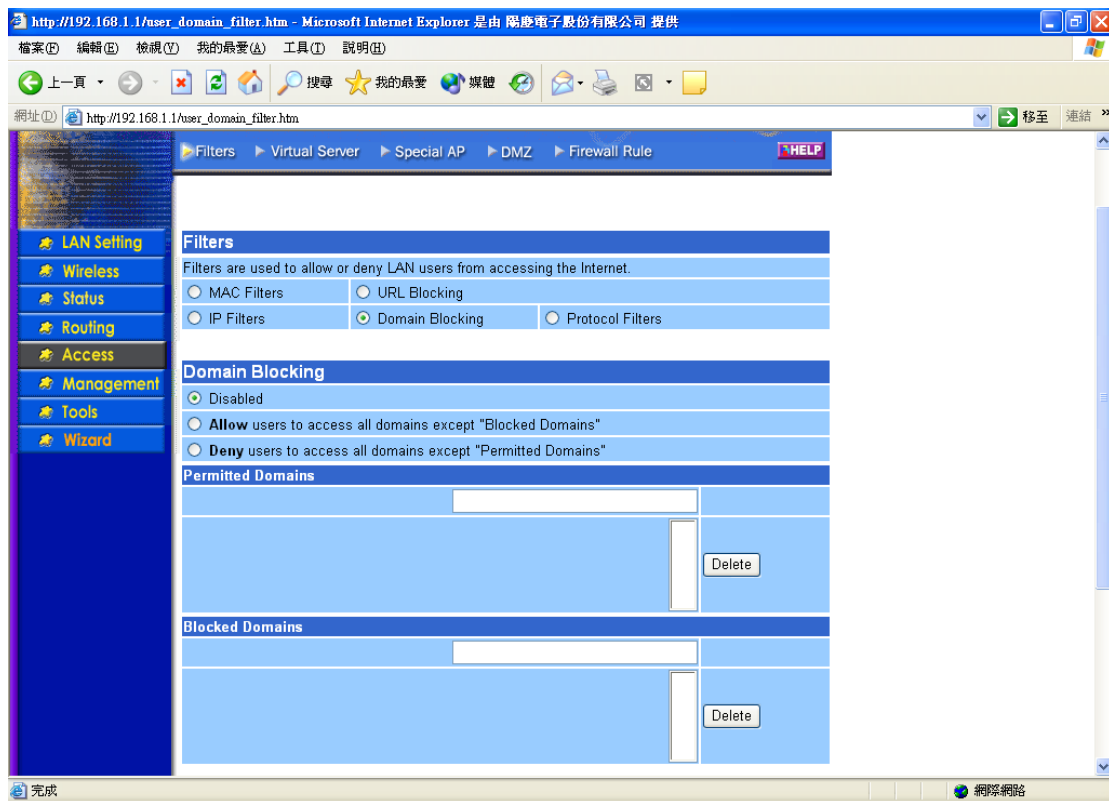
http://192.168.1.1/user_domain_filter.htm - Microsoft Internet Explorer 是由 陽慶電子股份有限公司 提供

檔案(F) 編輯(E) 檢視(V) 我的最愛(A) 工具(T) 說明(H)

上一頁 搜尋 我的最愛 媒體

網址(D) http://192.168.1.1/user_domain_filter.htm 移至 連結

Filters ▸ Virtual Server ▸ Special AP ▸ DMZ ▸ Firewall Rule HELP

LAN Setting
Wireless
Status
Routing
Access
Management
Tools
Wizard

Filters

Filters are used to allow or deny LAN users from accessing the Internet.

MAC Filters | URL Blocking
IP Filters | Domain Blocking | Protocol Filters

Domain Blocking

Disabled

Allow users to access all domains except "Blocked Domains"

Deny users to access all domains except "Permitted Domains"

Permitted Domains

Delete

Blocked Domains

Delete

完成 網際網路